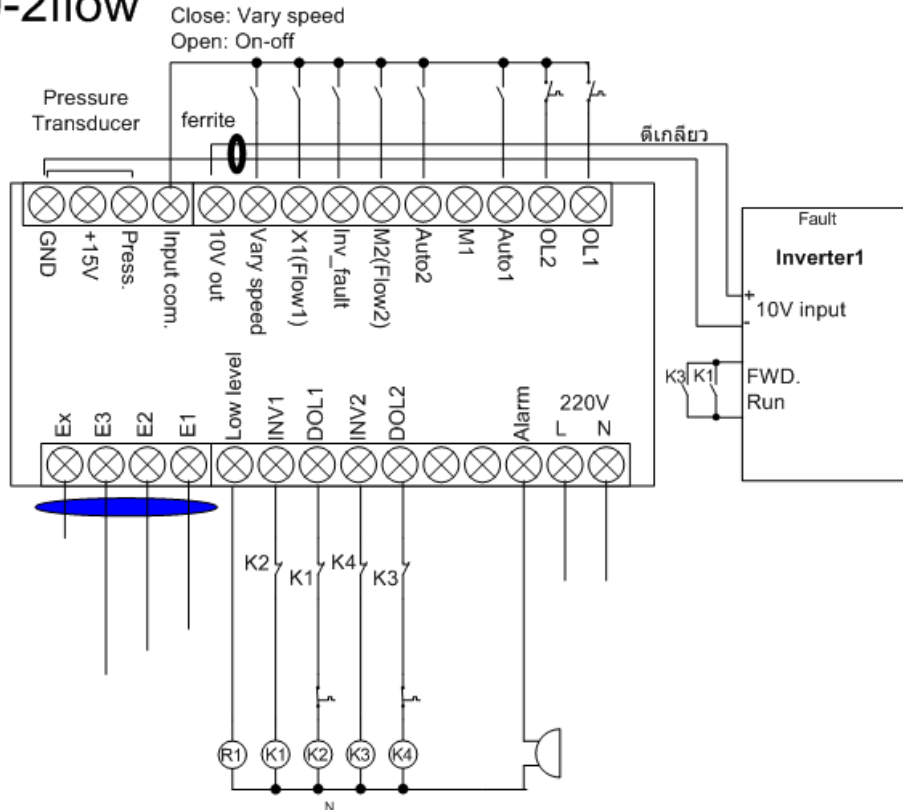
-2flow

Close: Vary speed
Open: On-off

Pressure Transducer

ferrite

ตีเกลียว

GND
+15V
Press.
Input com.
10V out
Vary speed
X1(Flow1)
Inv_fault
M2(Flow2)
Auto2
M1
Auto1
OL2
OL1

Fault
Inverter1
+
10V input
-
K3
K1
FWD.
Run

Ex
E3
E2
E1
Low level
INV1
DOL1
INV2
DOL2
Alarm
220V
L
N

K2
K1
K4
K3

R1
K1
K2
K3
K4

N